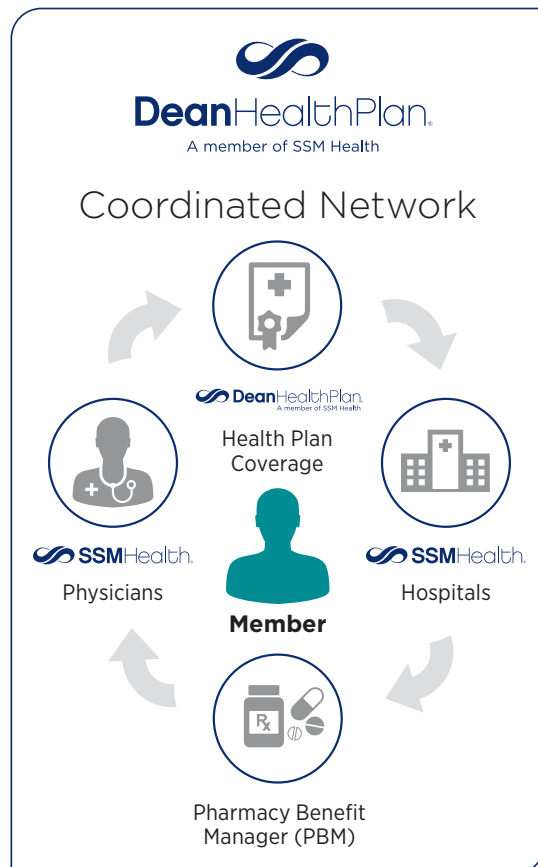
DeanHealthPlan.
A member of SSM Health

Coordinated Network

DeanHealthPlan.
A member of SSM Health

Health Plan Coverage

SSMHealth.

Physicians

SSMHealth.

Hospitals

Member

Rx

Pharmacy Benefit Manager (PBM)